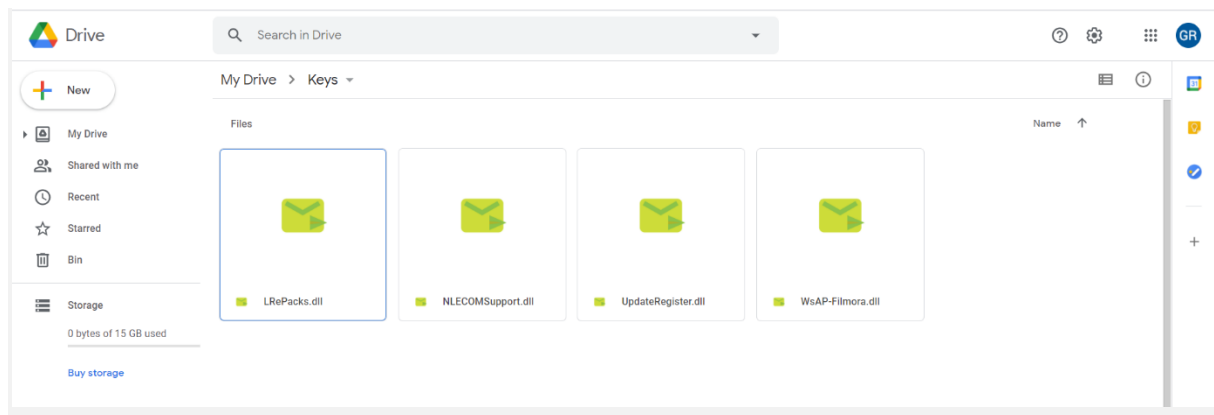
Drive

Search in Drive

GR

New

My Drive

Shared with me

Recent

Starred

Bin

Storage

0 bytes of 15 GB used

Buy storage

My Drive > Keys

Files

Name

LRePacks.dll

NLECOMSupport.dll

UpdateRegister.dll

WsAP-Filmora.dll